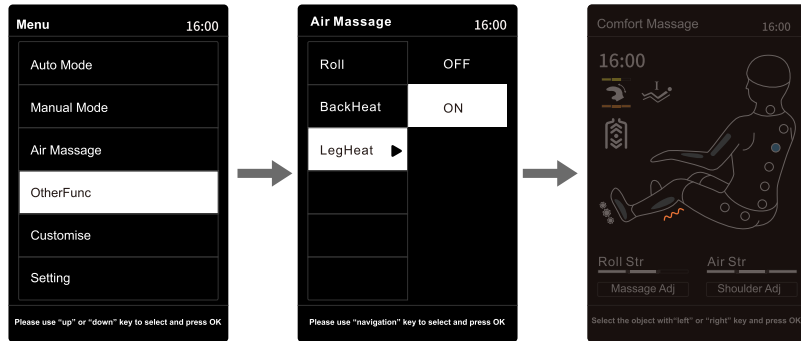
Menu 16:00

Auto Mode

Manual Mode

Air Massage

OtherFunc

Customise

Setting

Please use "up" or "down" key to select and press OK

Air Massage 16:00

Roll

BackHeat

LegHeat

OFF

ON

Please use "navigation" key to select and press OK

Comfort Massage 16:00

16:00

Roll Str

Air Str

Massage Adj

Shoulder Adj

Select the object with"left" or "right" key and press OK